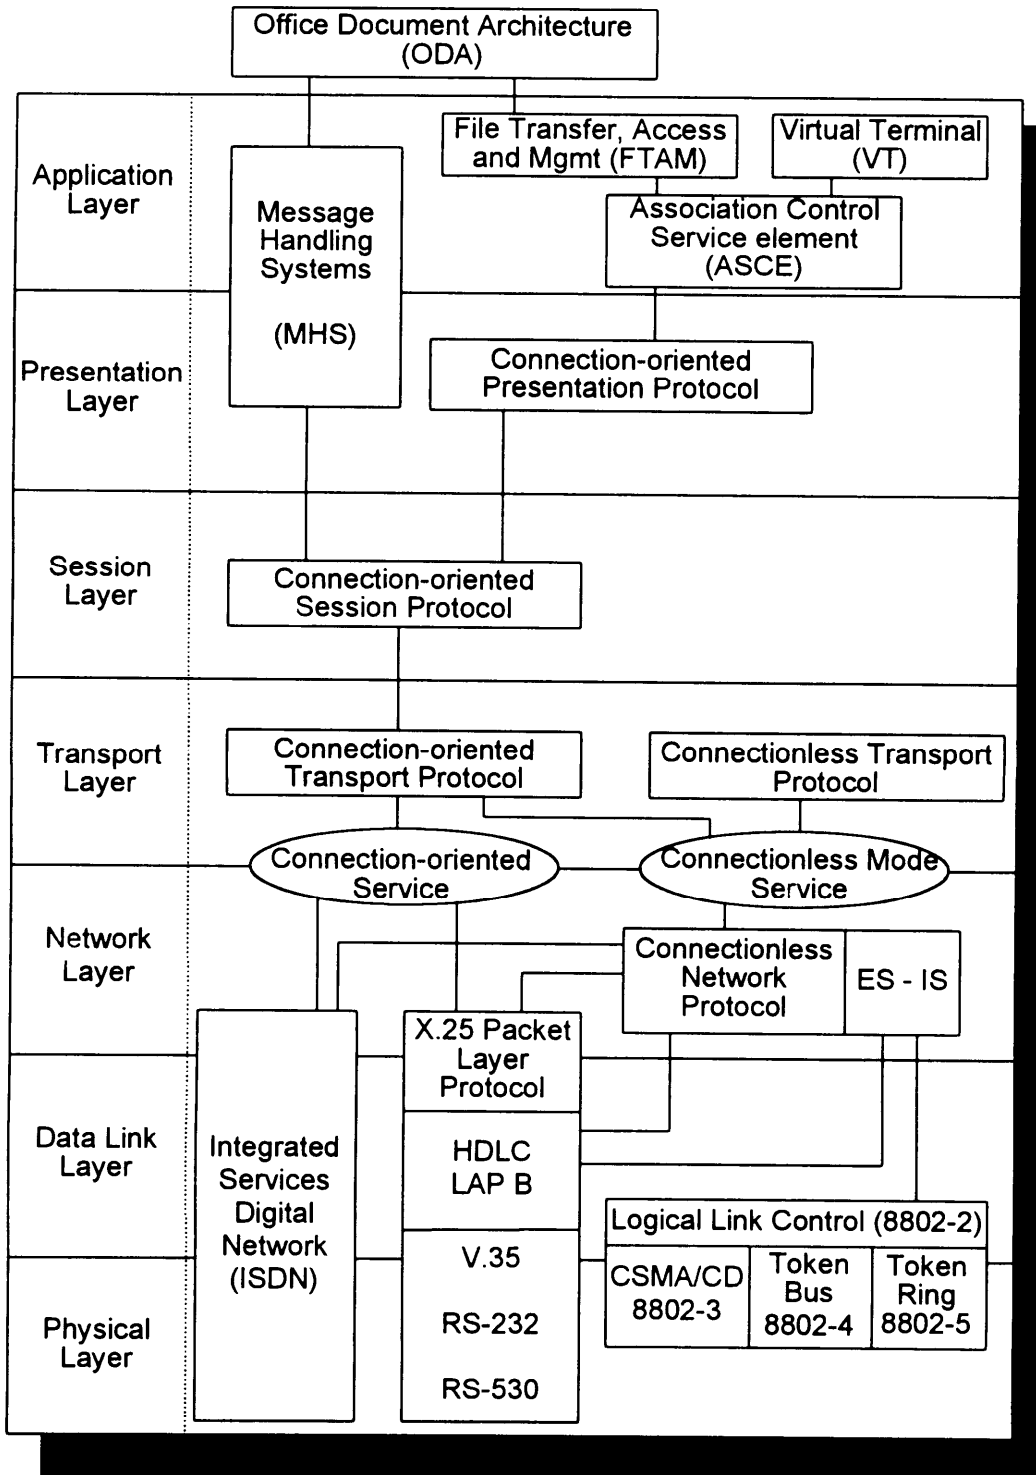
Office Document Architecture (ODA)

Application Layer

Message Handling Systems

(MHS)

File Transfer, Access and Mgmt (FTAM)

Virtual Terminal (VT)

Association Control Service element (ASCE)

Presentation Layer

Connection-oriented Presentation Protocol

Session Layer

Connection-oriented Session Protocol

Transport Layer

Connection-oriented Transport Protocol

Connectionless Transport Protocol

Connection-oriented Service

Connectionless Mode Service

Network Layer

Connectionless Network Protocol

ES - IS

X.25 Packet Layer Protocol

Data Link Layer

Integrated Services Digital Network (ISDN)

HDLC LAP B

Logical Link Control (8802-2)

Physical Layer

V.35

RS-232

RS-530

CSMA/CD 8802-3

Token Bus 8802-4

Token Ring 8802-5